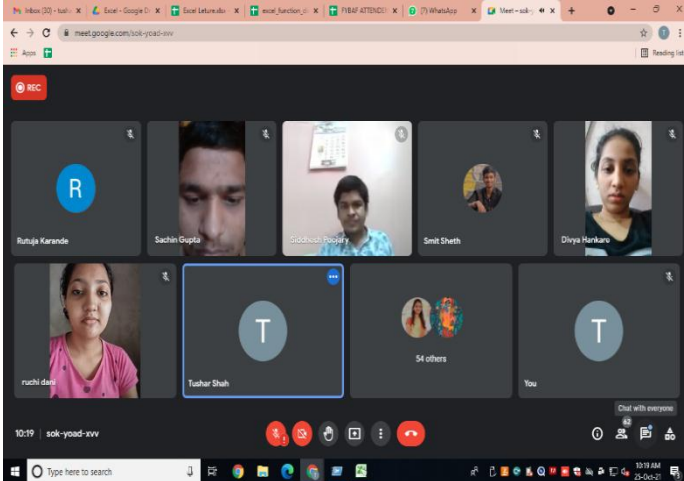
Inbox (30) - tush
Excel - Google D
Excel Leture.xlsx
excel_function_
FYBAF ATTENDE
(7) WhatsApp
Meet – sok-y

meet.google.com/sok-yoad-xvv

Apps

Reading list

REC

R
Rutuja Karande

Sachin Gupta

Siddhesh Poojary

Smit Sheth

Divya Hankare

ruchi dani

T
Tushar Shah

54 others

T
You

Chat with everyone

62

10:19 | sok-yoad-xvv

Type here to search

10:19 AM
25-Oct-21